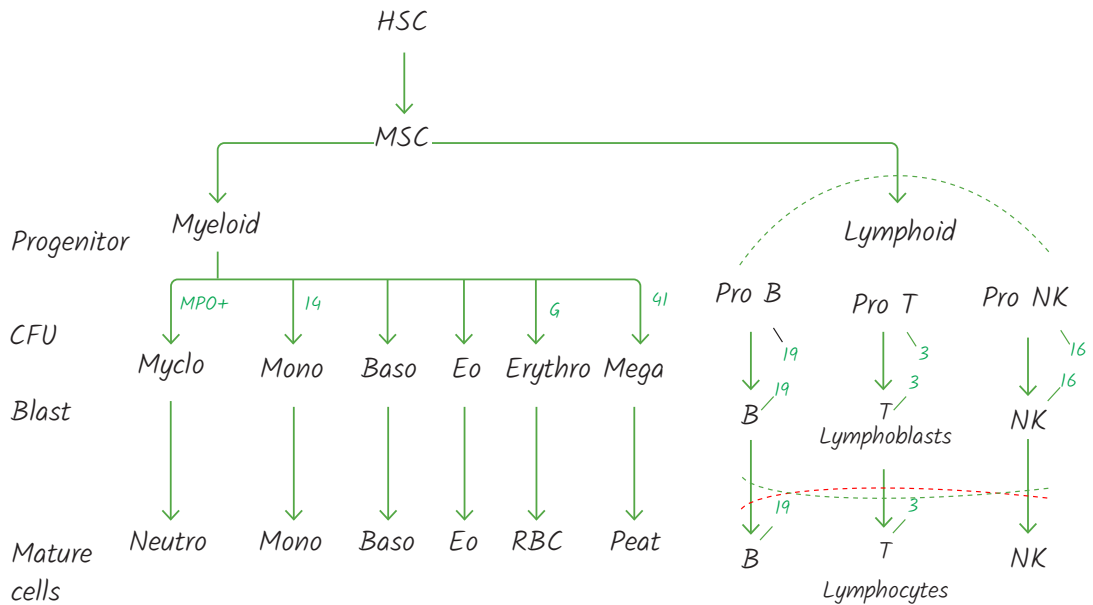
HSC

MSC

Progenitor

Myeloid

Lymphoid

CFU

MPO+ 14 G 41

Myclo Mono Baso Eo Erythro Mega

Pro B Pro T Pro NK

19 3 16

Blast

19 3 16

B T NK

Lymphoblasts

19 3

Mature cells

Neutro Mono Baso Eo RBC Peat

B T NK

Lymphocytes